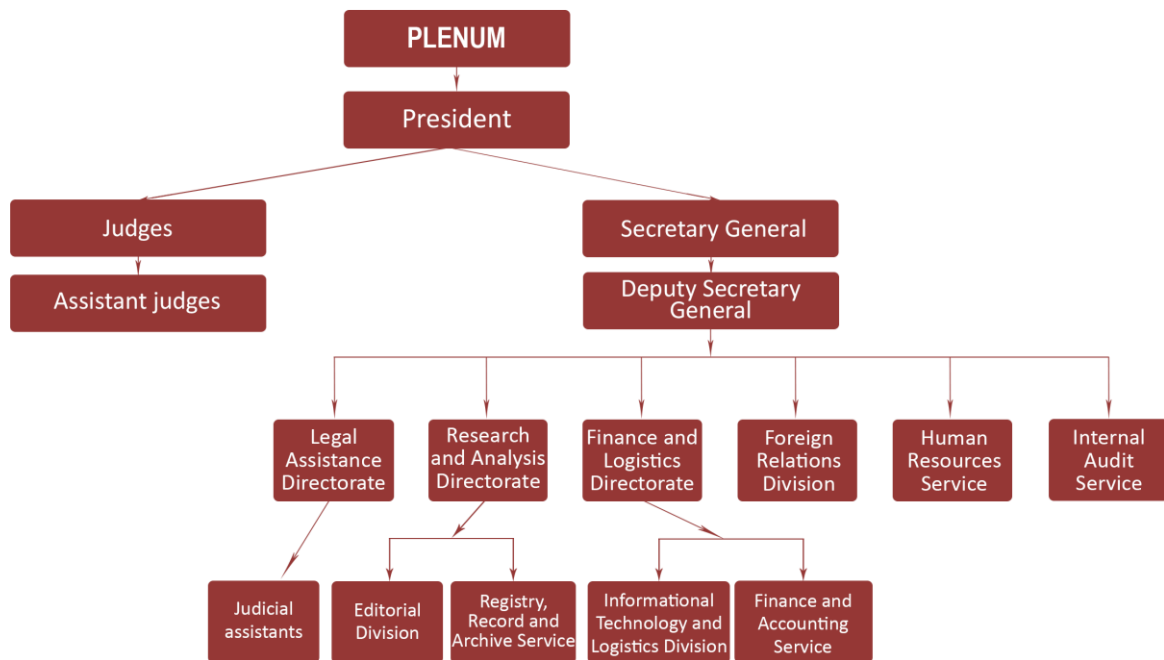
PLENUM

President

Judges

Assistant judges

Secretary General

Deputy Secretary General

Legal Assistance Directorate

Research and Analysis Directorate

Finance and Logistics Directorate

Foreign Relations Division

Human Resources Service

Internal Audit Service

Judicial assistants

Editorial Division

Registry, Record and Archive Service

Informational Technology and Logistics Division

Finance and Accounting Service